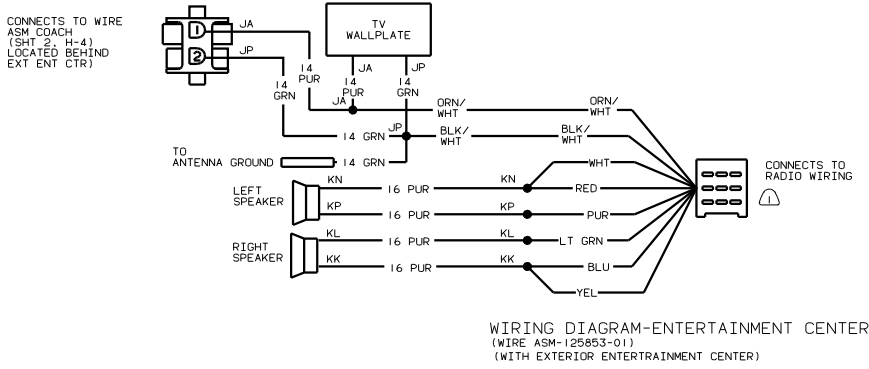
CONNECTS TO WIRE ASM COACH (SHT 2, H-4) LOCATED BEHIND EXT ENT CTR)

1
2
JA
JP

TV WALLPLATE

14 PUR
14 GRN
14 PUR
14 GRN
JA
JP
JA
JP

ORN/ WHT
ORN/ WHT
14 GRN
BLK/ WHT
BLK/ WHT

TO ANTENNA GROUND
14 GRN

LEFT SPEAKER
KN
16 PUR
KN
KP
16 PUR
KP

RIGHT SPEAKER
KL
16 PUR
KL
KK
16 PUR
KK

WHT
RED
PUR
LT GRN
BLU
YEL

CONNECTS TO RADIO WIRING
1

WIRING DIAGRAM-ENTERTAINMENT CENTER
(WIRE ASM-125853-01)
(WITH EXTERIOR ENTERTRAINMENT CENTER)